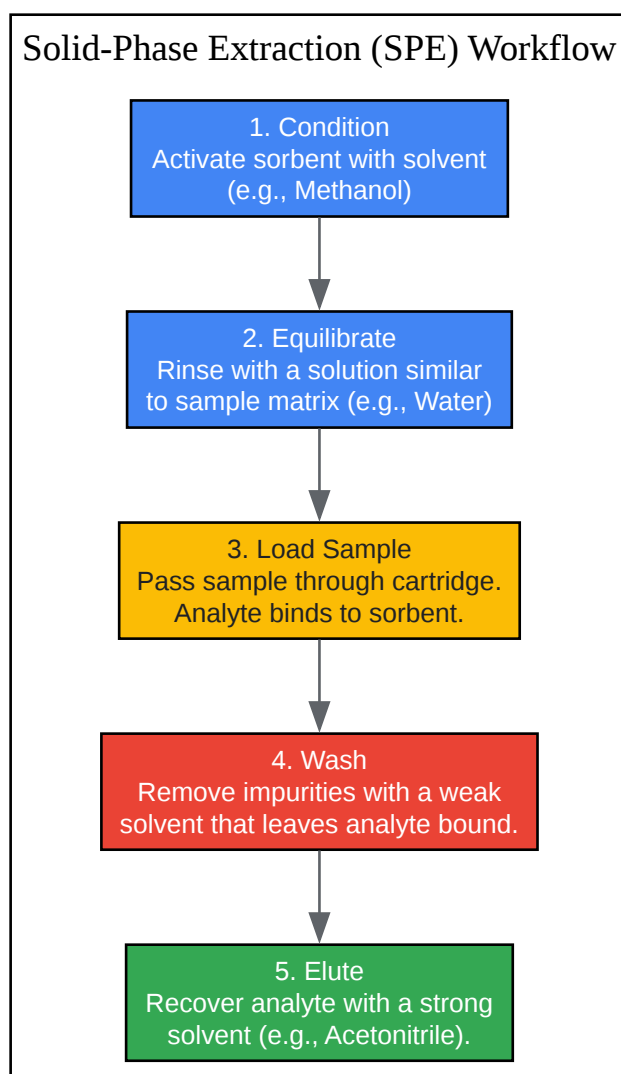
Solid-Phase Extraction (SPE) Workflow

1. Condition
Activate sorbent with solvent (e.g., Methanol)

2. Equilibrate
Rinse with a solution similar to sample matrix (e.g., Water)

3. Load Sample
Pass sample through cartridge. Analyte binds to sorbent.

4. Wash
Remove impurities with a weak solvent that leaves analyte bound.

5. Elute
Recover analyte with a strong solvent (e.g., Acetonitrile).